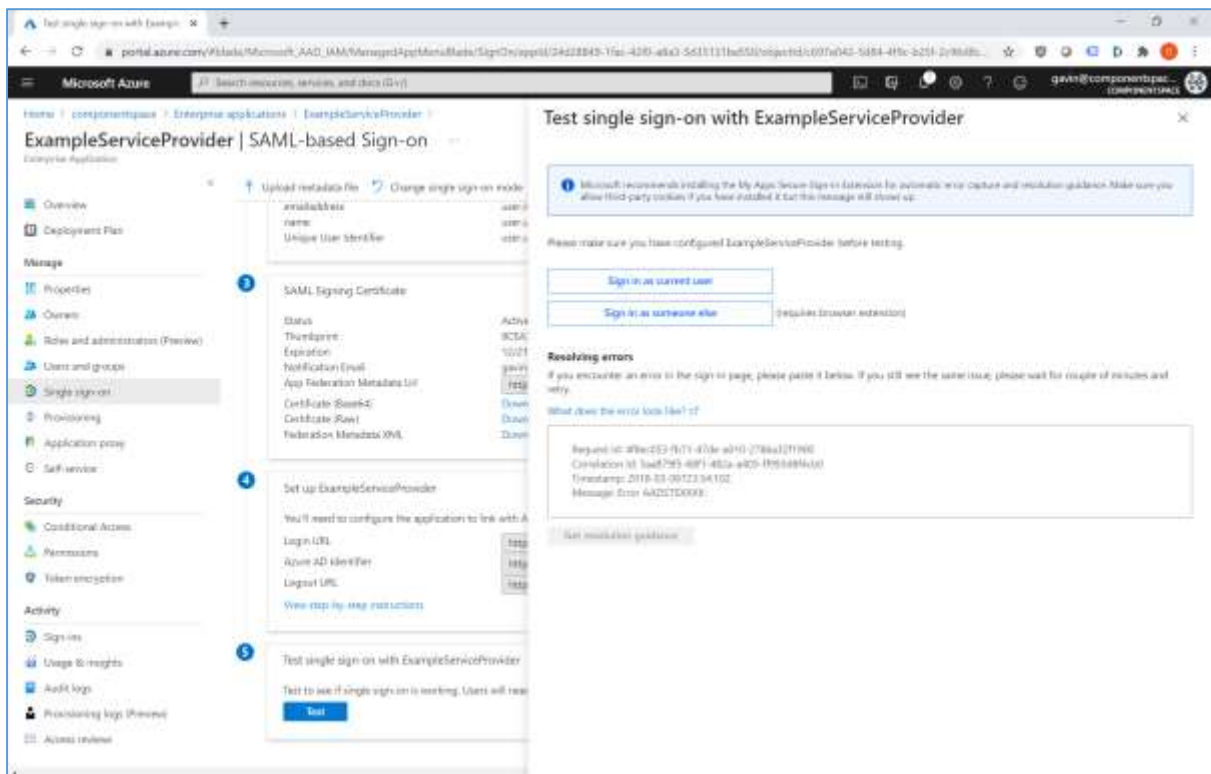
Test single sign-on with Exampl ×  +

portal.azure.com/#blade/Microsoft_AAD_IAM/ManagedAppMenuBlade/SignOn/appId/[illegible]

Microsoft Azure
Search resources, services, and docs (G+/)
gavin@componentspac... COMPONENTSPACE

Home > componentspace > Enterprise applications > ExampleServiceProvider >
ExampleServiceProvider | SAML-based Sign-on
Enterprise Application

Overview
Deployment Plan
Manage
Properties
Owners
Roles and administrators (Preview)
Users and groups
Single sign-on
Provisioning
Application proxy
Self-service
Security
Conditional Access
Permissions
Token encryption
Activity
Sign-ins
Usage & insights
Audit logs
Provisioning logs (Preview)
Access reviews

Upload metadata file   Change single sign-on mode

emailaddress
name
Unique User Identifier

3
SAML Signing Certificate
Status
Thumbprint
Expiration
Notification Email
App Federation Metadata Url
Certificate (Base64)
Certificate (Raw)
Federation Metadata XML

4
Set up ExampleServiceProvider
You'll need to configure the application to link with A
Login URL
Azure AD Identifier
Logout URL
View step-by-step instructions

5
Test single sign-on with ExampleServiceProvider
Test to see if single sign-on is working. Users will nee
Test

Test single sign-on with ExampleServiceProvider

Microsoft recommends installing the My Apps Secure Sign-in Extension for automatic error capture and resolution guidance. Make sure you allow third-party cookies if you have installed it but this message will show up.

Please make sure you have configured ExampleServiceProvider before testing.

Sign in as current user
Sign in as someone else (requires browser extension)

Resolving errors
If you encounter an error in the sign in page, please paste it below. If you still see the same issue, please wait for couple of minutes and retry.

What does the error look like?

Request Id: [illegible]
Correlation Id: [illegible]
Timestamp: 2019-03-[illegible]
Message: Error AADSTS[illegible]

Get resolution guidance